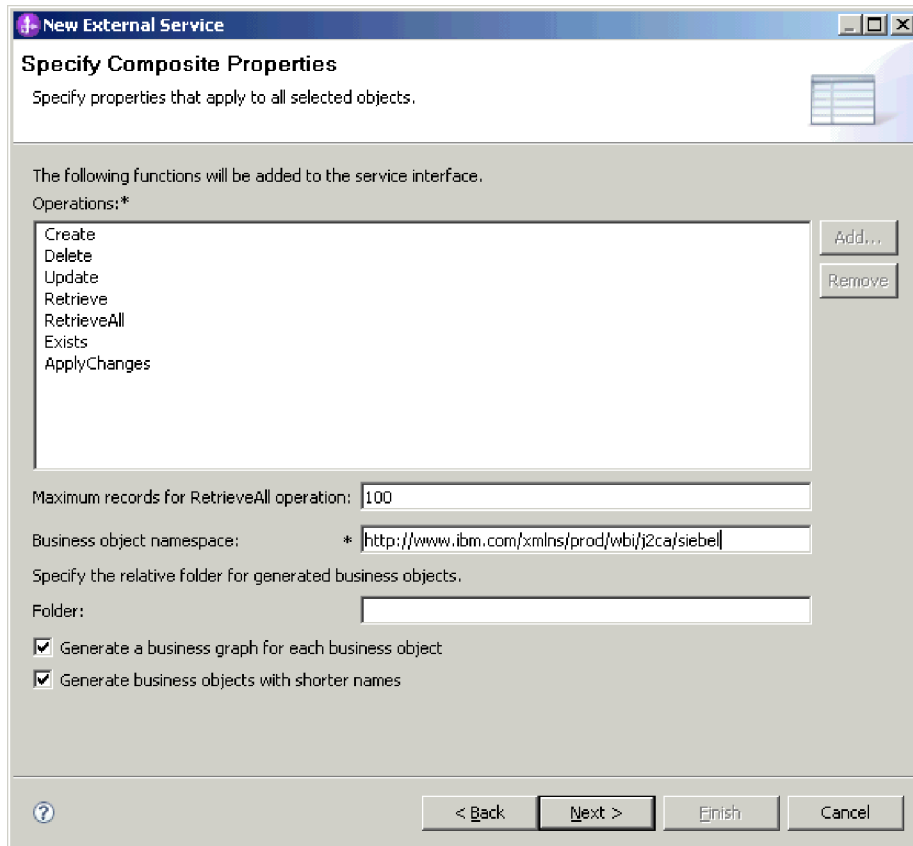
New External Service

Specify Composite Properties

Specify properties that apply to all selected objects.

The following functions will be added to the service interface.

Operations:*

Create
Delete
Update
Retrieve
RetrieveAll
Exists
ApplyChanges

Add...

Remove

Maximum records for RetrieveAll operation: 100

Business object namespace: * http://www.ibm.com/xmlns/prod/wbi/j2ca/siebel

Specify the relative folder for generated business objects.

Folder:

Generate a business graph for each business object

Generate business objects with shorter names

?

< Back

Next >

Finish

Cancel